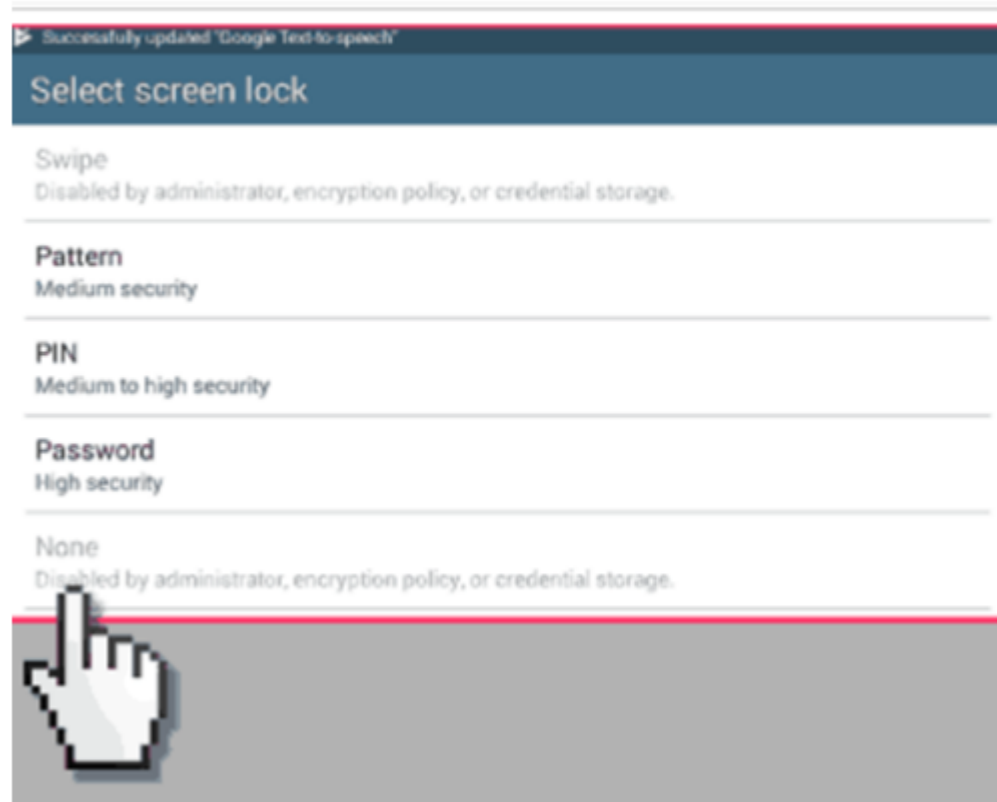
Successfully updated "Google Text-to-speech"

Select screen lock

Swipe
Disabled by administrator, encryption policy, or credential storage.

Pattern
Medium security

PIN
Medium to high security

Password
High security

None
Disabled by administrator, encryption policy, or credential storage.